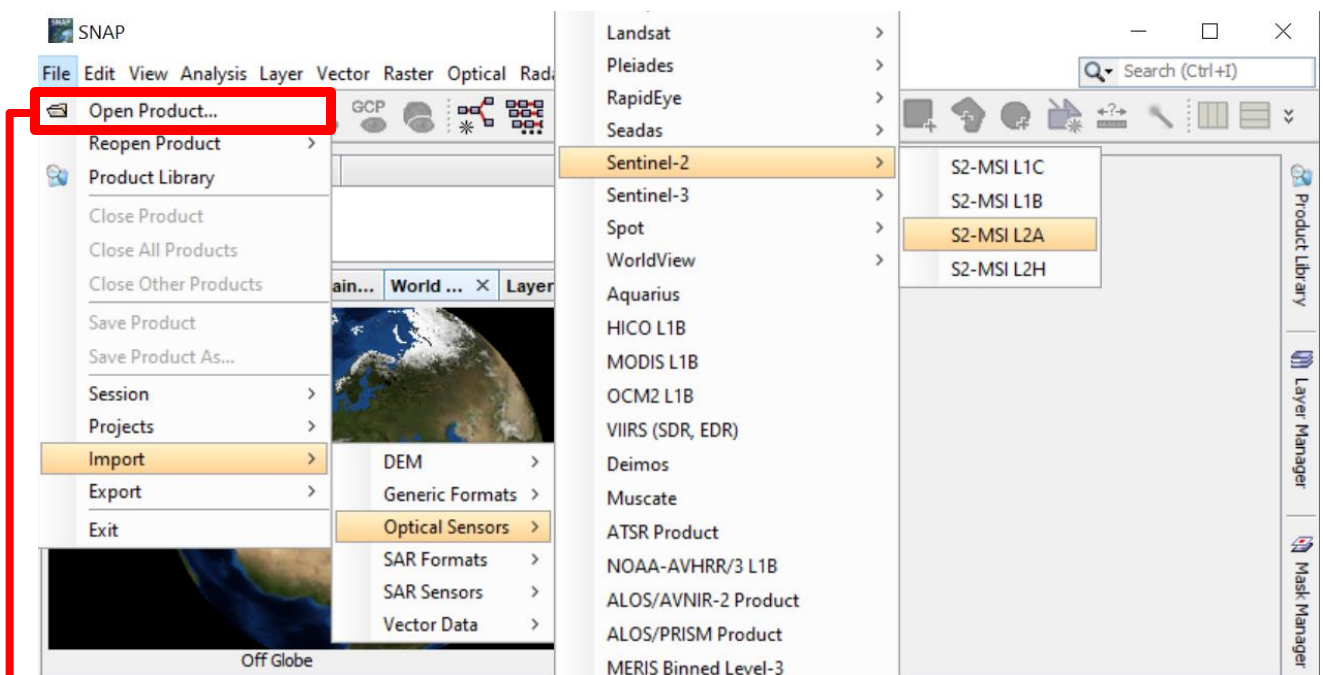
SNAP

File Edit View Analysis Layer Vector Raster Optical Rada

Open Product...
Reopen Product
Product Library
Close Product
Close All Products
Close Other Products
Save Product
Save Product As...
Session
Projects
Import
Export
Exit

GCP

ain... World ... × Layer

Off Globe

DEM
Generic Formats
Optical Sensors
SAR Formats
SAR Sensors
Vector Data

Landsat
Pleiades
RapidEye
Seadas
Sentinel-2
Sentinel-3
Spot
WorldView
Aquarius
HICO L1B
MODIS L1B
OCM2 L1B
VIIRS (SDR, EDR)
Deimos
Muscate
ATSR Product
NOAA-AVHRR/3 L1B
ALOS/AVNIR-2 Product
ALOS/PRISM Product
MERIS Binned Level-3

S2-MSI L1C
S2-MSI L1B
S2-MSI L2A
S2-MSI L2H

Search (Ctrl+I)

Product Library
Layer Manager
Mask Manager